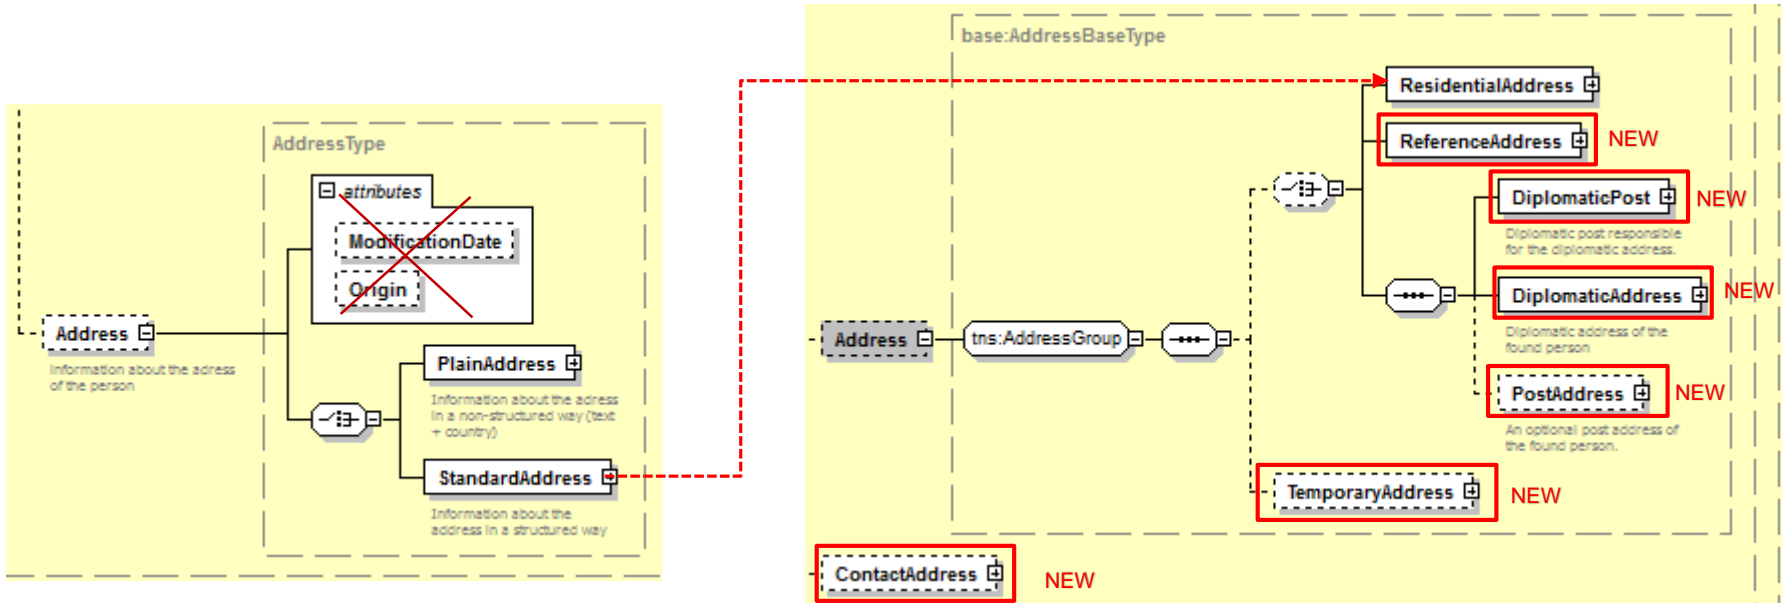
AddressType

attributes

ModificationDate

Origin

Address

Information about the adress of the person

PlainAddress

Information about the adress in a non-structured way (text + country)

StandardAddress

Information about the address in a structured way

base:AddressBaseType

ResidentialAddress

ReferenceAddress

NEW

DiplomaticPost

NEW

Diplomatic post responsible for the diplomatic address.

DiplomaticAddress

NEW

Diplomatic address of the found person

PostAddress

NEW

An optional post address of the found person.

Address

tns:AddressGroup

TemporaryAddress

NEW

ContactAddress

NEW